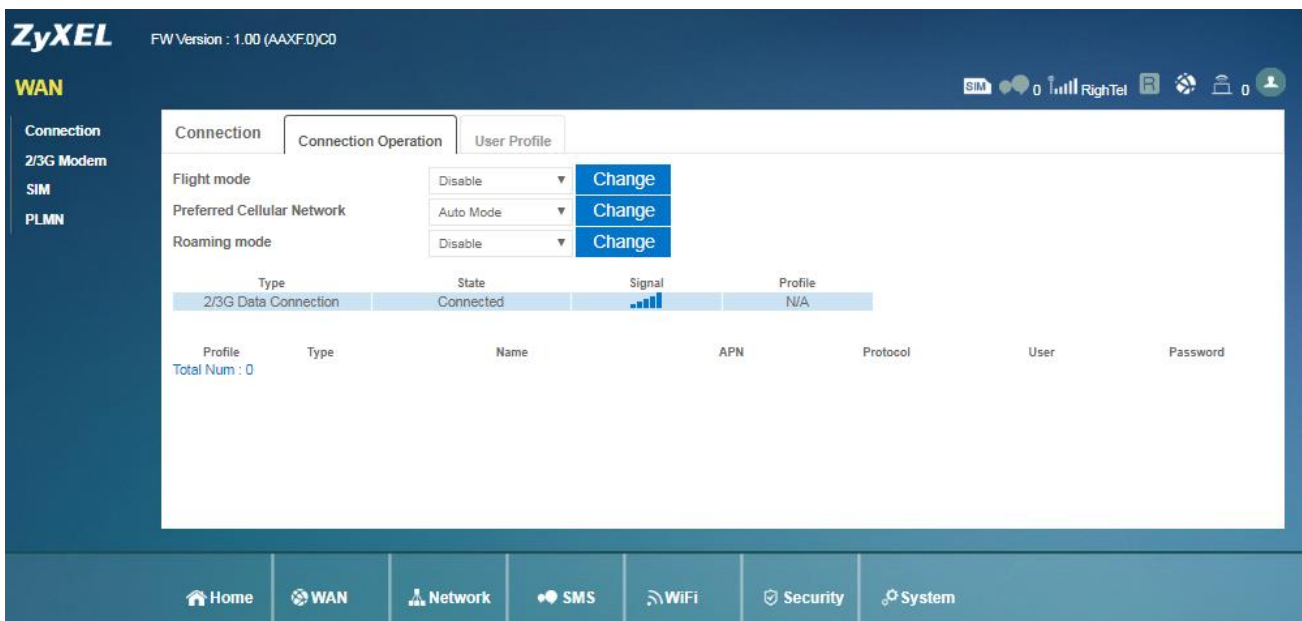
ZyXEL FW Version : 1.00 (AAXF.0)C0

WAN

SIM 0 RighTel R 0

Connection
2/3G Modem
SIM
PLMN

Connection | Connection Operation | User Profile

Flight mode Disable Change
Preferred Cellular Network Auto Mode Change
Roaming mode Disable Change

| Type | State | Signal | Profile |
|---|---|---|---|
| 2/3G Data Connection | Connected | | N/A |

| Profile | Type | Name | APN | Protocol | User | Password |
|---|---|---|---|---|---|---|

Total Num : 0

Home WAN Network SMS WiFi Security System